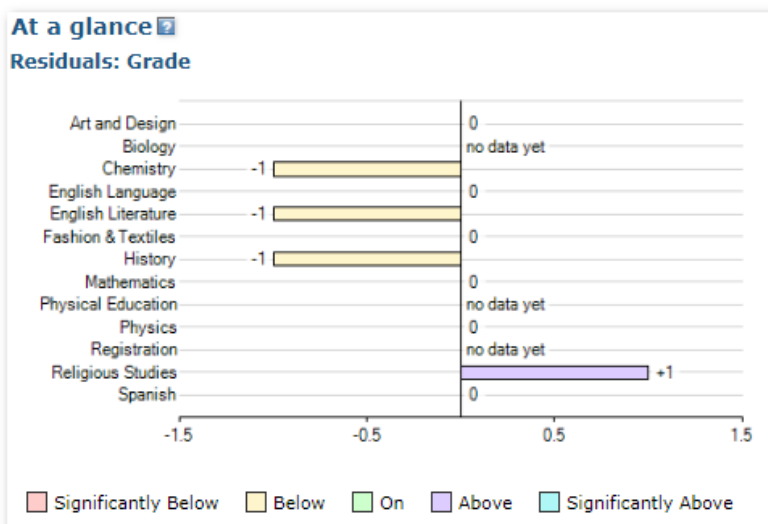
At a glance ?

Residuals: Grade

| Subject | Value |
|---|---|
| Art and Design | 0 |
| Biology | no data yet |
| Chemistry | -1 |
| English Language | 0 |
| English Literature | -1 |
| Fashion & Textiles | 0 |
| History | -1 |
| Mathematics | 0 |
| Physical Education | no data yet |
| Physics | 0 |
| Registration | no data yet |
| Religious Studies | +1 |
| Spanish | 0 |

-1.5 -0.5 0.5 1.5

Significantly Below Below On Above Significantly Above